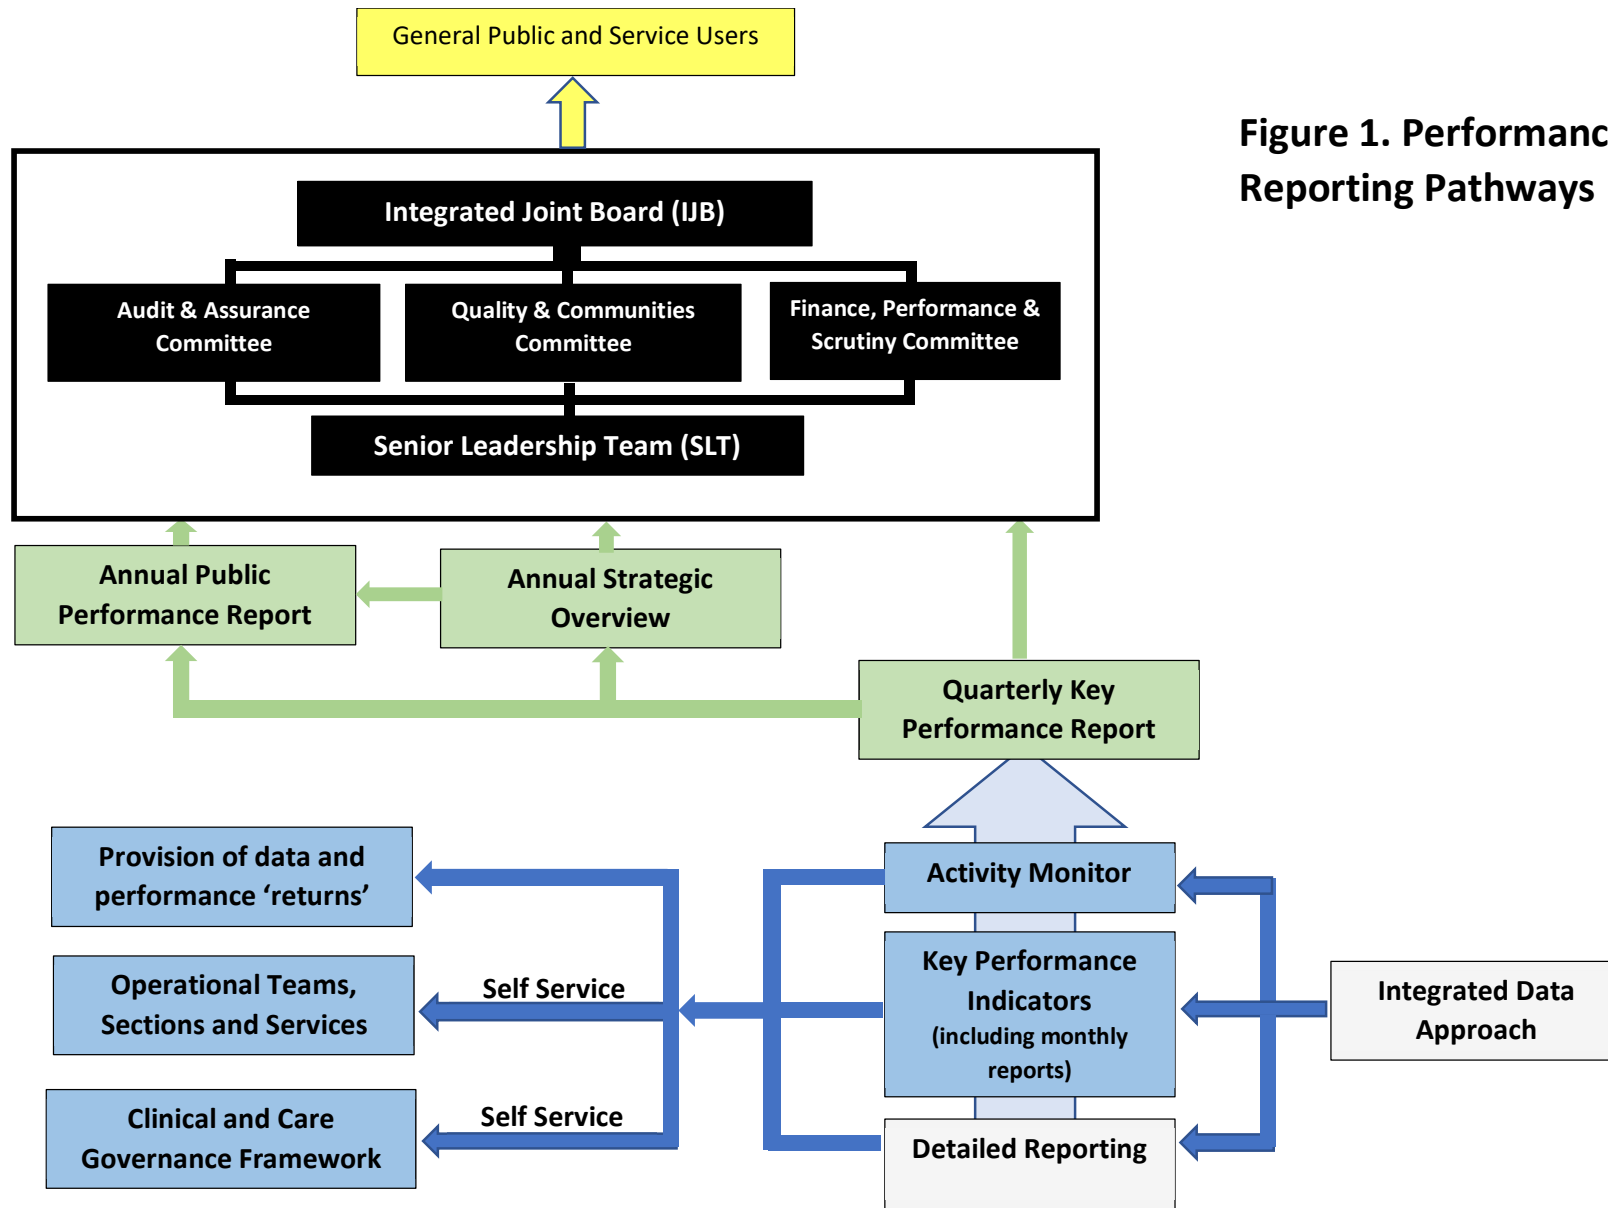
General Public and Service Users

Figure 1. Performanc
Reporting Pathways

Integrated Joint Board (IJB)

Audit & Assurance Committee

Quality & Communities Committee

Finance, Performance & Scrutiny Committee

Senior Leadership Team (SLT)

Annual Public Performance Report

Annual Strategic Overview

Quarterly Key Performance Report

Provision of data and performance ‘returns’

Operational Teams, Sections and Services

Clinical and Care Governance Framework

Self Service

Self Service

Activity Monitor

Key Performance Indicators (including monthly reports)

Detailed Reporting

Integrated Data Approach